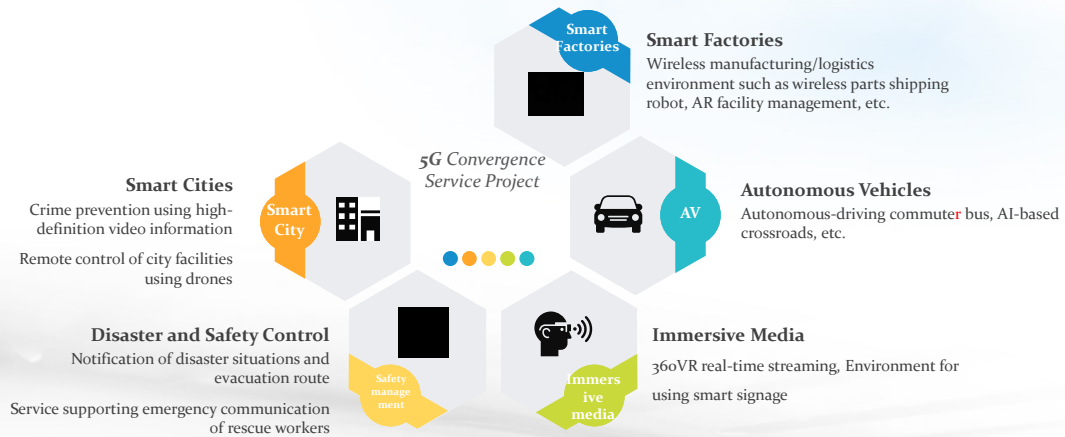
Smart Factories

Smart Factories
Wireless manufacturing/logistics environment such as wireless parts shipping robot, AR facility management, etc.

5G Convergence Service Project

Smart Cities
Crime prevention using high-definition video information

Remote control of city facilities using drones

Smart City

AV

Autonomous Vehicles
Autonomous-driving commuter bus, AI-based crossroads, etc.

Disaster and Safety Control
Notification of disaster situations and evacuation route

Service supporting emergency communication of rescue workers

Safety management

Immersive media

Immersive Media
360VR real-time streaming, Environment for using smart signage